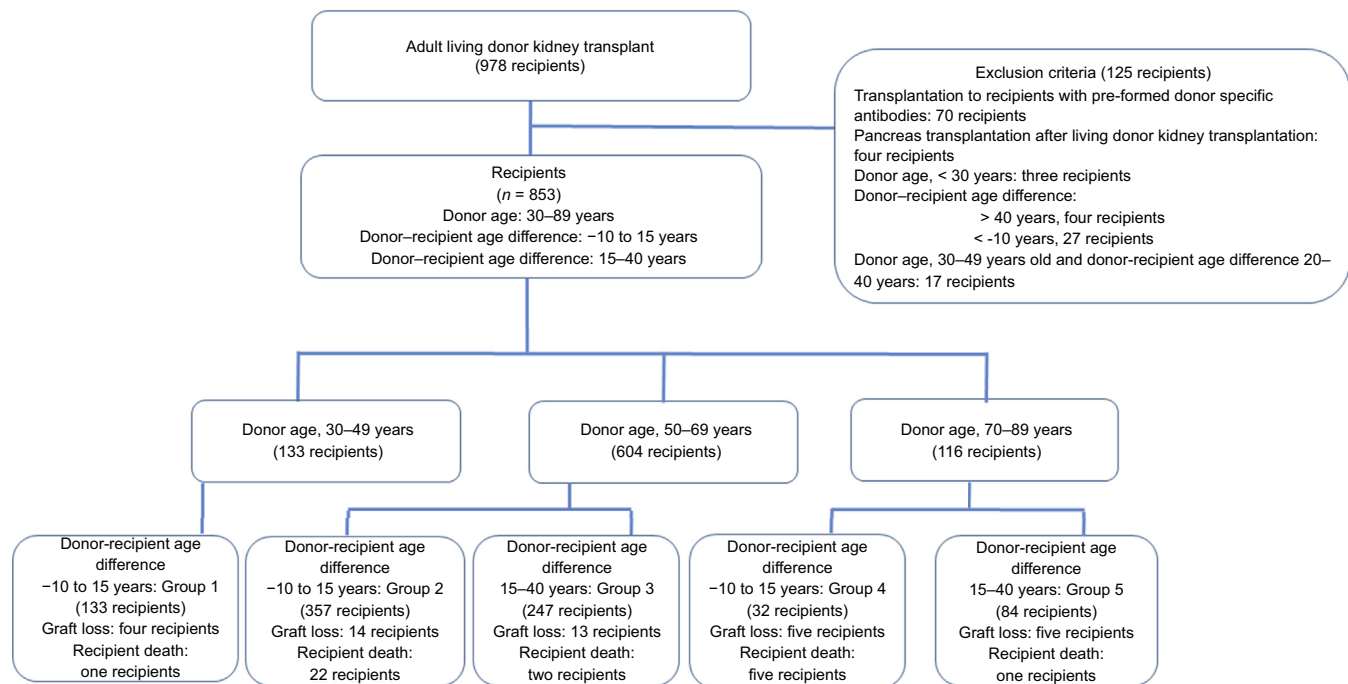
Adult living donor kidney transplant
(978 recipients)

Exclusion criteria (125 recipients)
Transplantation to recipients with pre-formed donor specific antibodies: 70 recipients
Pancreas transplantation after living donor kidney transplantation: four recipients
Donor age, < 30 years: three recipients
Donor–recipient age difference:
> 40 years, four recipients
< -10 years, 27 recipients
Donor age, 30–49 years old and donor-recipient age difference 20–40 years: 17 recipients

Recipients
($n$ = 853)
Donor age: 30–89 years
Donor–recipient age difference: −10 to 15 years
Donor–recipient age difference: 15–40 years

Donor age, 30–49 years
(133 recipients)

Donor age, 50–69 years
(604 recipients)

Donor age, 70–89 years
(116 recipients)

Donor-recipient age difference
−10 to 15 years: Group 1
(133 recipients)
Graft loss: four recipients
Recipient death:
one recipients

Donor-recipient age difference
−10 to 15 years: Group 2
(357 recipients)
Graft loss: 14 recipients
Recipient death:
22 recipients

Donor-recipient age difference
15–40 years: Group 3
(247 recipients)
Graft loss: 13 recipients
Recipient death:
two recipients

Donor-recipient age difference
−10 to 15 years: Group 4
(32 recipients)
Graft loss: five recipients
Recipient death:
five recipients

Donor-recipient age difference
15–40 years: Group 5
(84 recipients)
Graft loss: five recipients
Recipient death:
one recipients